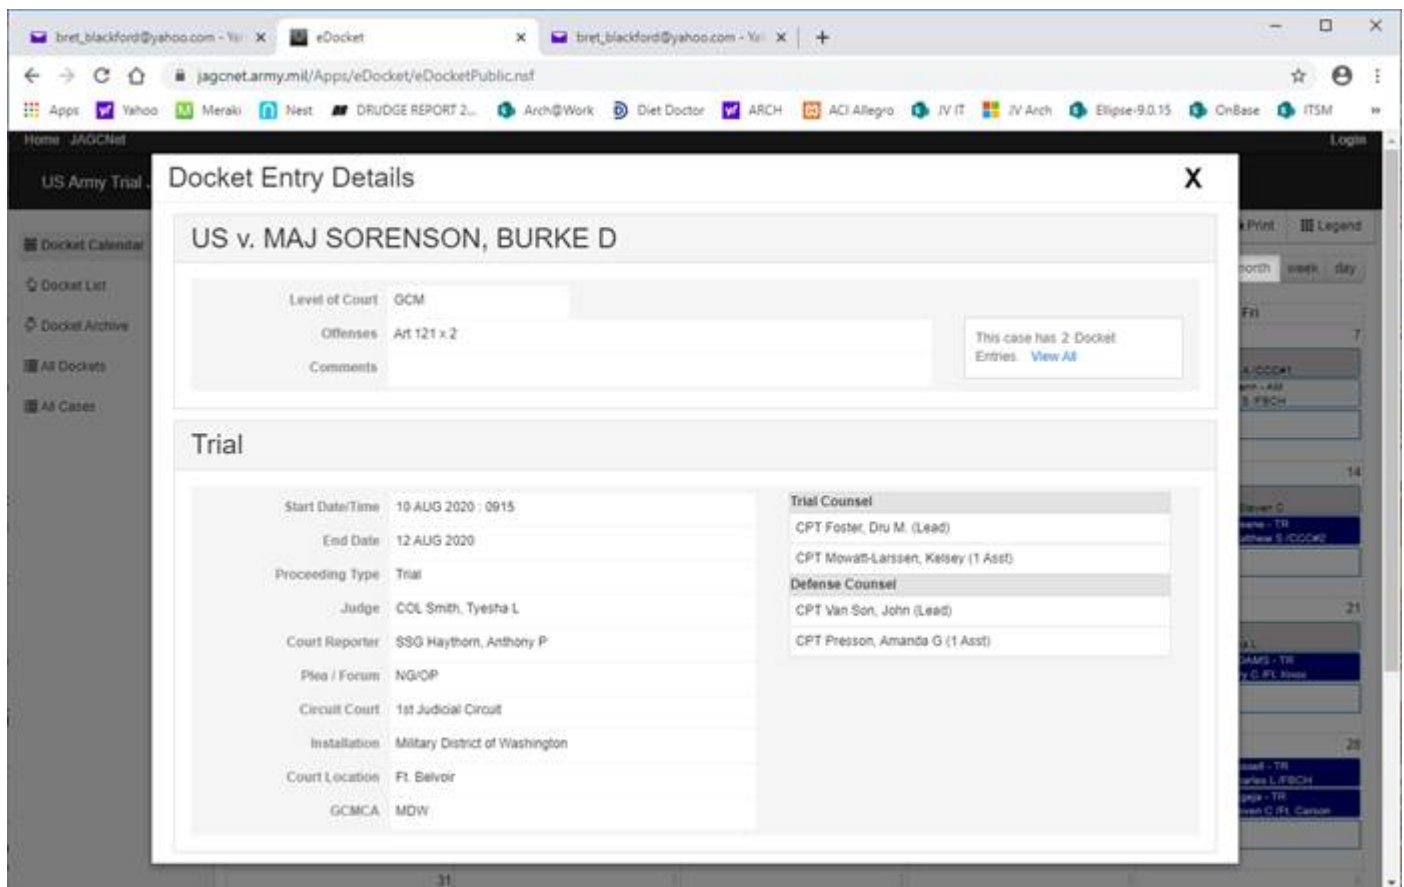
bret_blackford@yahoo.com - Ya ×
eDocket ×
bret_blackford@yahoo.com - Ya ×
+

jagcnet.army.mil/Apps/eDocket/eDocketPublic.nsf

Apps Yahoo Meraki Nest DRUDGE REPORT 2... Arch@Work Diet Doctor ARCH ACI Allegro JV IT JV Arch Ellipse-9.0.15 OnBase ITSM

Home JAGCNet
Login

US Army Trial

Docket Calendar
Docket List
Docket Archive
All Dockets
All Cases

Print
Legend
month week day
Fri
7
14
21
28
31

Docket Entry Details
X

US v. MAJ SORENSON, BURKE D

| | |
|---|---|
| Level of Court | GCM |
| Offenses | Art 121 x 2 |
| Comments | |

This case has 2 Docket Entries. View All

Trial

| | |
|---|---|
| Start Date/Time | 10 AUG 2020 : 0915 |
| End Date | 12 AUG 2020 |
| Proceeding Type | Trial |
| Judge | COL Smith, Tyesha L |
| Court Reporter | SSG Haythorn, Anthony P |
| Plea / Forum | NG/OP |
| Circuit Court | 1st Judicial Circuit |
| Installation | Military District of Washington |
| Court Location | Ft. Belvoir |
| GCMCA | MDW |

| Trial Counsel |
|---|
| CPT Foster, Dru M. (Lead) |
| CPT Mowatt-Larssen, Kelsey (1 Asst) |
| **Defense Counsel** |
| CPT Van Son, John (Lead) |
| CPT Presson, Amanda G (1 Asst) |